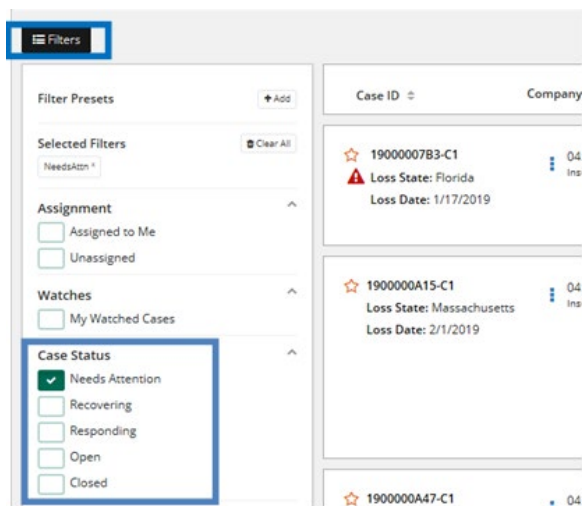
Filters

Filter Presets
+ Add

Selected Filters
Clear All
NeedsAttn ˣ

Assignment
Assigned to Me
Unassigned

Watches
My Watched Cases

Case Status
Needs Attention
Recovering
Responding
Open
Closed

Case ID
Company

19000007B3-C1
Loss State: Florida
Loss Date: 1/17/2019
04
Ins

1900000A15-C1
Loss State: Massachusetts
Loss Date: 2/1/2019
04
Ins

1900000A47-C1
04